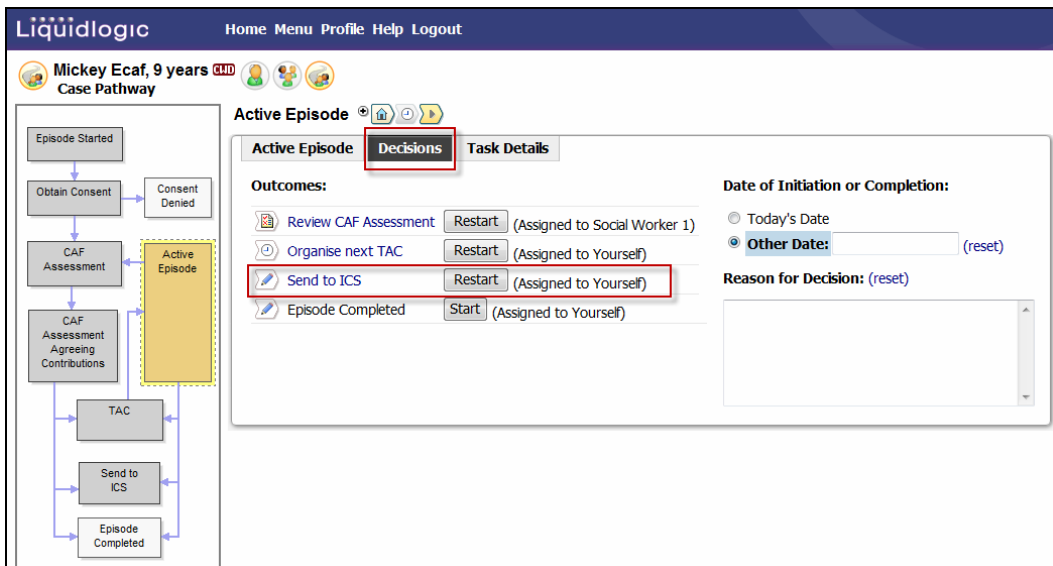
Liquidlogic Home Menu Profile Help Logout

Mickey Ecaf, 9 years CHLD
Case Pathway

Episode Started
Obtain Consent
Consent Denied
CAF Assessment
Active Episode
CAF Assessment Agreeing Contributions
TAC
Send to ICS
Episode Completed

Active Episode

Active Episode | Decisions | Task Details

Outcomes:

Review CAF Assessment Restart (Assigned to Social Worker 1)
Organise next TAC Restart (Assigned to Yourself)
Send to ICS Restart (Assigned to Yourself)
Episode Completed Start (Assigned to Yourself)

Date of Initiation or Completion:

Today's Date
Other Date: (reset)

Reason for Decision: (reset)